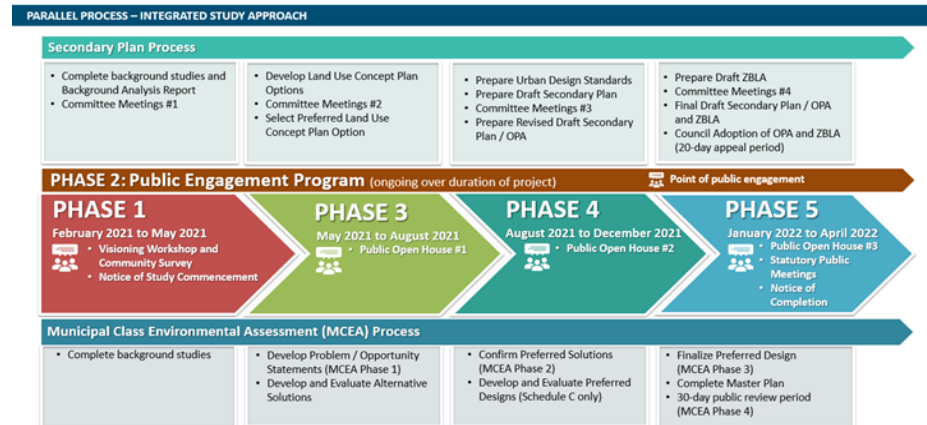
PARALLEL PROCESS – INTEGRATED STUDY APPROACH

Secondary Plan Process

- Complete background studies and Background Analysis Report
- Committee Meetings #1

- Develop Land Use Concept Plan Options
- Committee Meetings #2
- Select Preferred Land Use Concept Plan Option

- Prepare Urban Design Standards
- Prepare Draft Secondary Plan
- Committee Meetings #3
- Prepare Revised Draft Secondary Plan / OPA

- Prepare Draft ZBLA
- Committee Meetings #4
- Final Draft Secondary Plan / OPA and ZBLA
- Council Adoption of OPA and ZBLA (20-day appeal period)

PHASE 2: Public Engagement Program (ongoing over duration of project)

Point of public engagement

PHASE 1
February 2021 to May 2021
- Visioning Workshop and Community Survey
- Notice of Study Commencement

PHASE 3
May 2021 to August 2021
- Public Open House #1

PHASE 4
August 2021 to December 2021
- Public Open House #2

PHASE 5
January 2022 to April 2022
- Public Open House #3
- Statutory Public Meetings
- Notice of Completion

Municipal Class Environmental Assessment (MCEA) Process

- Complete background studies

- Develop Problem / Opportunity Statements (MCEA Phase 1)
- Develop and Evaluate Alternative Solutions

- Confirm Preferred Solutions (MCEA Phase 2)
- Develop and Evaluate Preferred Designs (Schedule C only)

- Finalize Preferred Design (MCEA Phase 3)
- Complete Master Plan
- 30-day public review period (MCEA Phase 4)